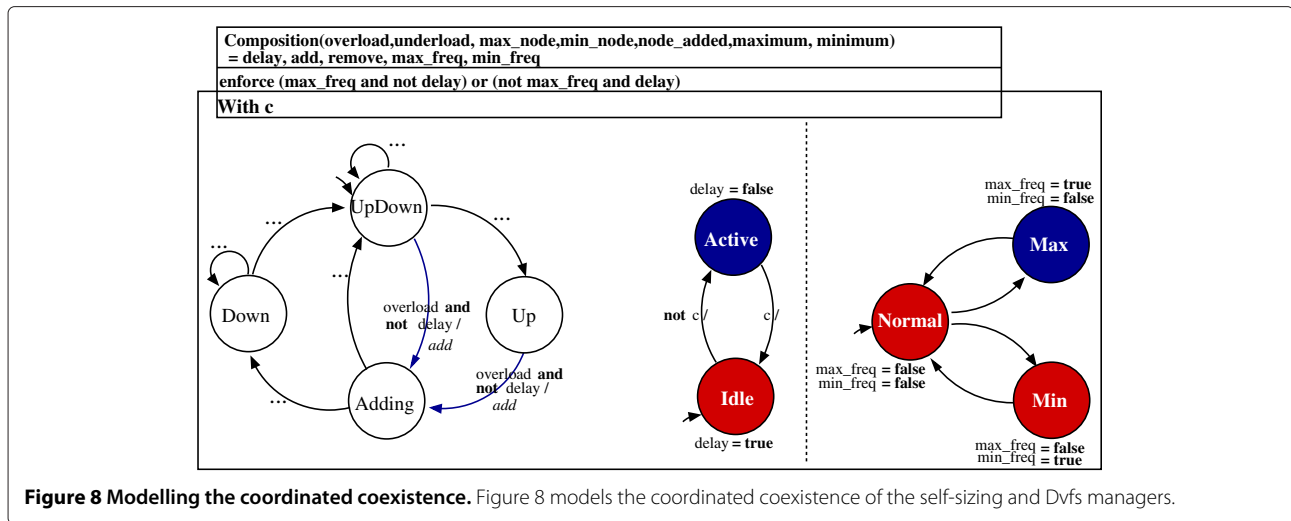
Composition(overload,underload, max_node,min_node,node_added,maximum, minimum) = delay, add, remove, max_freq, min_freq

enforce (max_freq and not delay) or (not max_freq and delay)

With c

...

UpDown

...

...

...

Down

...

Up

overload and not delay / add

overload and not delay / add

...

Adding

delay = false

Active

not c /

c /

Idle

delay = true

max_freq = true
min_freq = false

Max

Normal

max_freq = false
min_freq = false

Min

max_freq = false
min_freq = true

**Figure 8 Modelling the coordinated coexistence.** Figure 8 models the coordinated coexistence of the self-sizing and Dvfs managers.